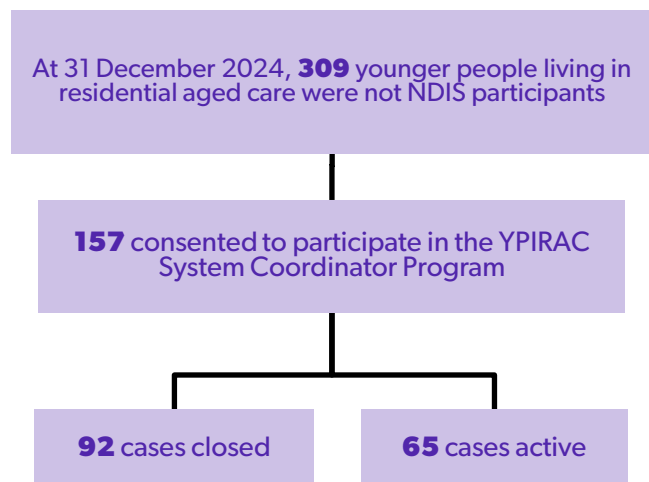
At 31 December 2024, 309 younger people living in residential aged care were not NDIS participants

157 consented to participate in the YPIRAC System Coordinator Program

92 cases closed

65 cases active